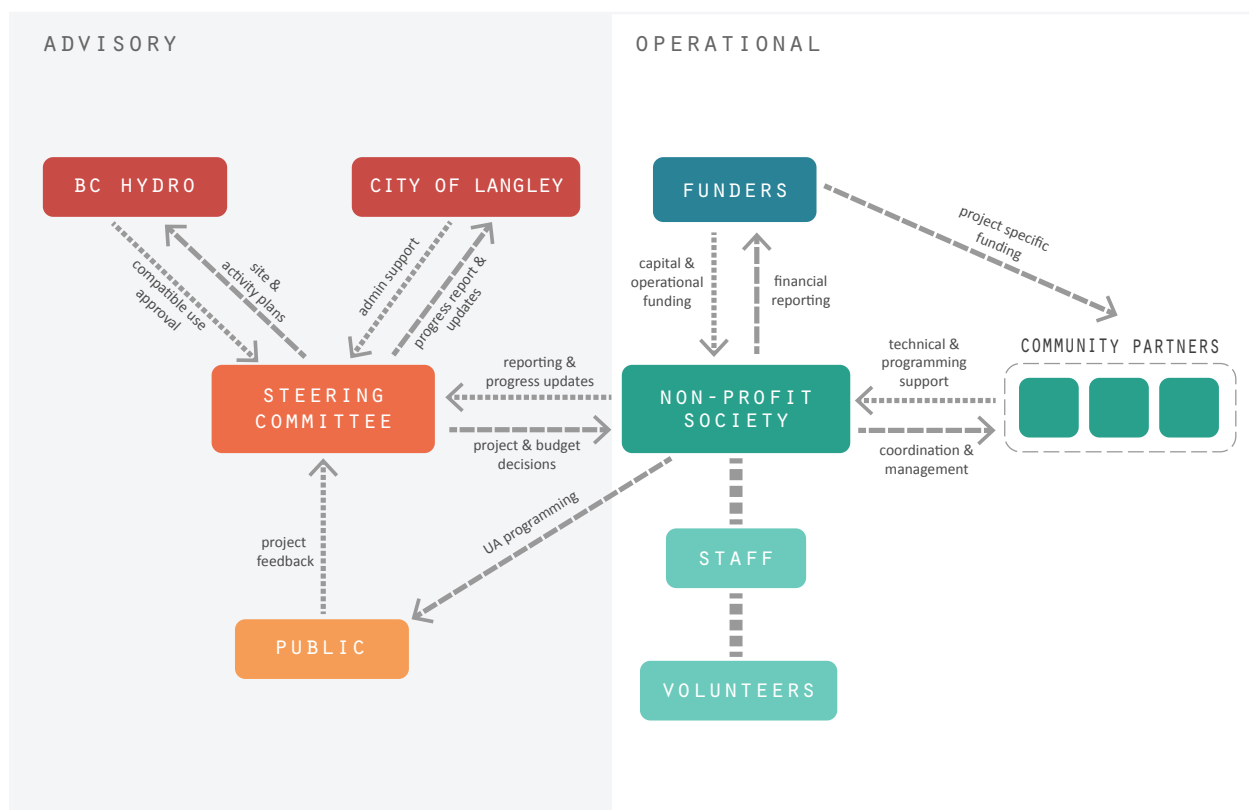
ADVISORY

OPERATIONAL

BC HYDRO

CITY OF LANGLEY

FUNDERS

compatible use approval

site & activity plans

admin support

progress report & updates

project specific funding

capital & operational funding

financial reporting

COMMUNITY PARTNERS

technical & programming support

reporting & progress updates

STEERING COMMITTEE

NON-PROFIT SOCIETY

project & budget decisions

coordination & management

UA programming

STAFF

project feedback

PUBLIC

VOLUNTEERS